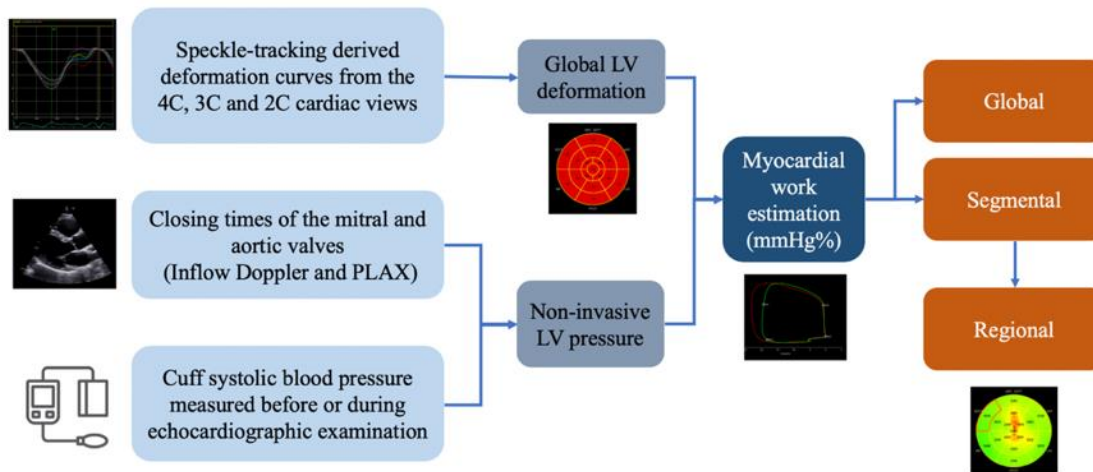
Speckle-tracking derived deformation curves from the 4C, 3C and 2C cardiac views

Global LV deformation

Closing times of the mitral and aortic valves (Inflow Doppler and PLAX)

Cuff systolic blood pressure measured before or during echocardiographic examination

Non-invasive LV pressure

Myocardial work estimation (mmHg%)

Global

Segmental

Regional